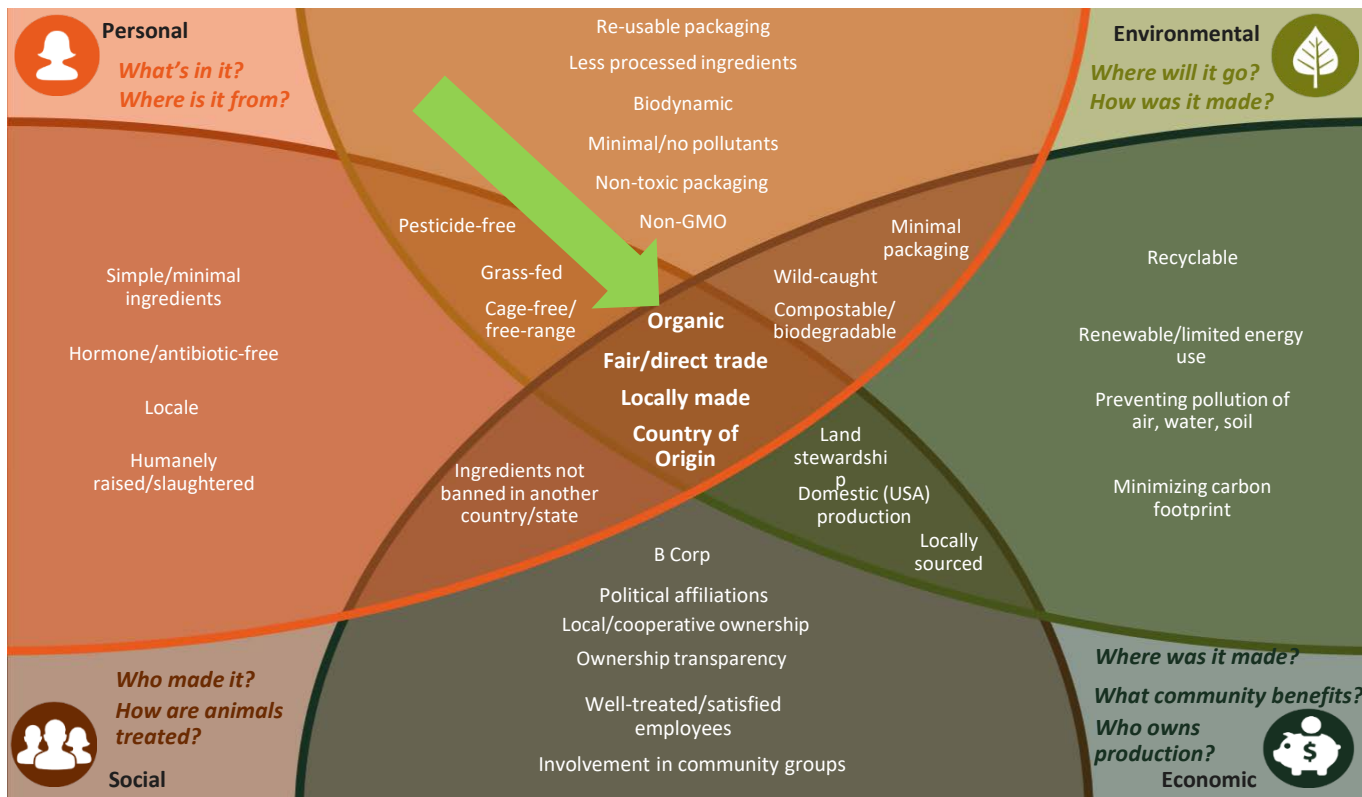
Personal

What's in it?

Where is it from?

Re-usable packaging

Less processed ingredients

Biodynamic

Minimal/no pollutants

Non-toxic packaging

Non-GMO

Environmental

Where will it go?

How was it made?

Pesticide-free

Grass-fed

Cage-free/ free-range

Minimal packaging

Wild-caught

Compostable/ biodegradable

Simple/minimal ingredients

Hormone/antibiotic-free

Locale

Humanely raised/slaughtered

Organic

Fair/direct trade

Locally made

Country of Origin

Recyclable

Renewable/limited energy use

Preventing pollution of air, water, soil

Minimizing carbon footprint

Ingredients not banned in another country/state

Land stewardshi p

Domestic (USA) production

Locally sourced

B Corp

Political affiliations

Local/cooperative ownership

Ownership transparency

Well-treated/satisfied employees

Involvement in community groups

Who made it?

How are animals treated?

Social

Where was it made?

What community benefits?

Who owns production?

Economic